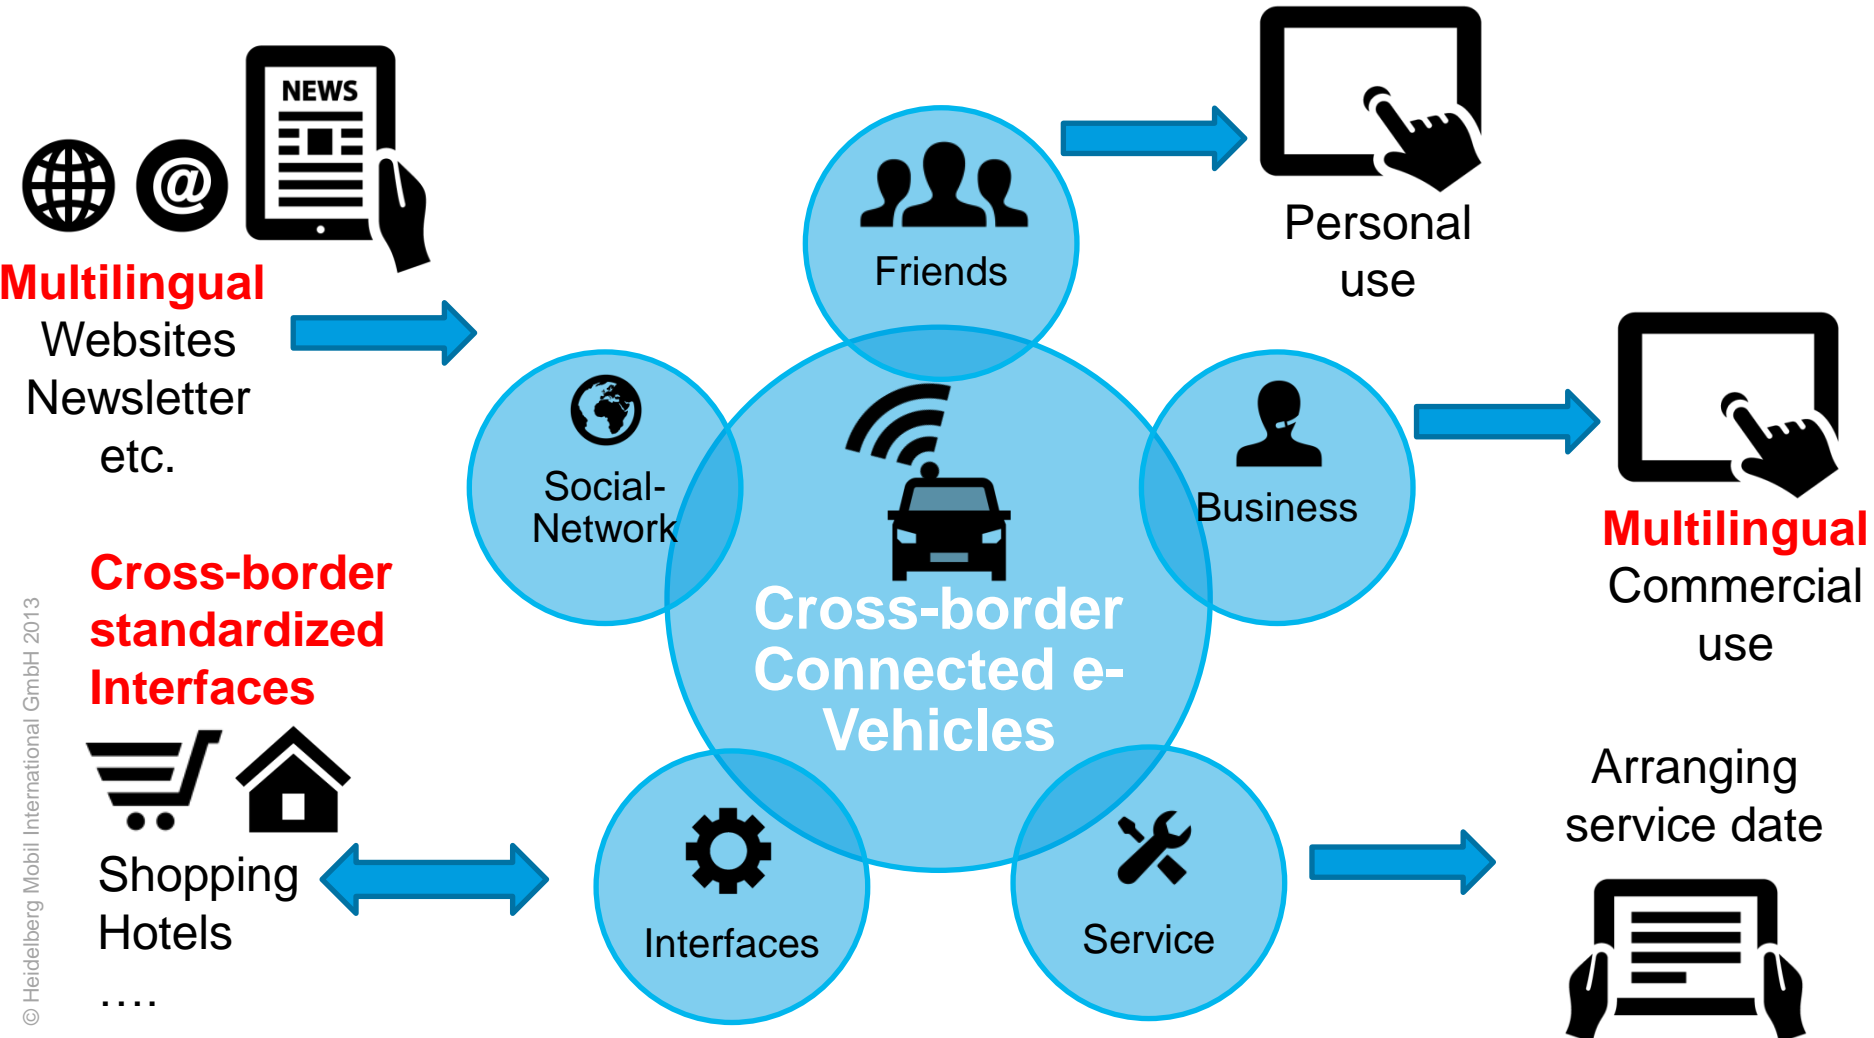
NEWS

Multilingual
Websites
Newsletter
etc.

Friends

Personal use

Social-Network

Business

Multilingual
Commercial use

Cross-border Connected e-Vehicles

Cross-border standardized Interfaces

Shopping
Hotels
….

Interfaces

Service

Arranging service date

© Heidelberg Mobil International GmbH 2013